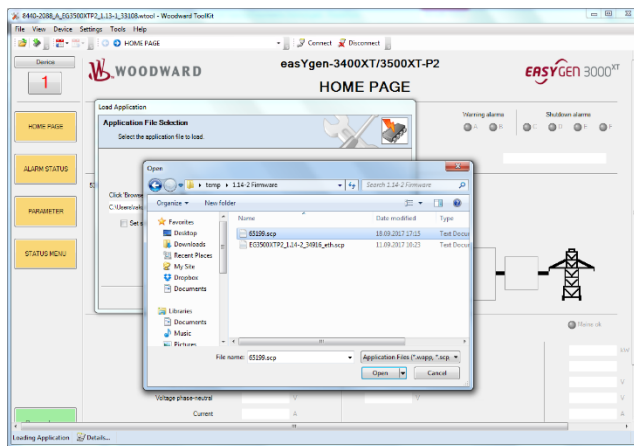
8440-2088_A_EG3500XTP2_1.13-1_33108.wtool - Woodward ToolKit

File View Device Settings Tools Help

HOME PAGE

Connect Disconnect

Device

1

WOODWARD

easYgen-3400XT/3500XT-P2

HOME PAGE

EASYGEN 3000XT

HOME PAGE

ALARM STATUS

PARAMETER

STATUS MENU

Load Application

Application File Selection

Select the application file to load.

Warning alarms

A B

Shutdown alarms

C D E F

Click 'Browse

C:\Users\

Set

Open

temp 1.14-2 Firmware

Search 1.14-2 Firmware

Organize New folder

Favorites

Desktop

Downloads

Recent Places

My Site

Dropbox

Documents

Libraries

Documents

Music

Pictures

| Name | Date modified | Type |
|---|---|---|
| 63199.scp | 18.03.2017 17:15 | Text Docu |
| EG3500XTP2_1.14-2_34916_eth.scp | 11.09.2017 10:23 | Text Docu |

File name: 63199.scp

Application Files (*.wapp, *.scp

Open Cancel

Voltage phase-neutral

Current

A

Loading Application Details...